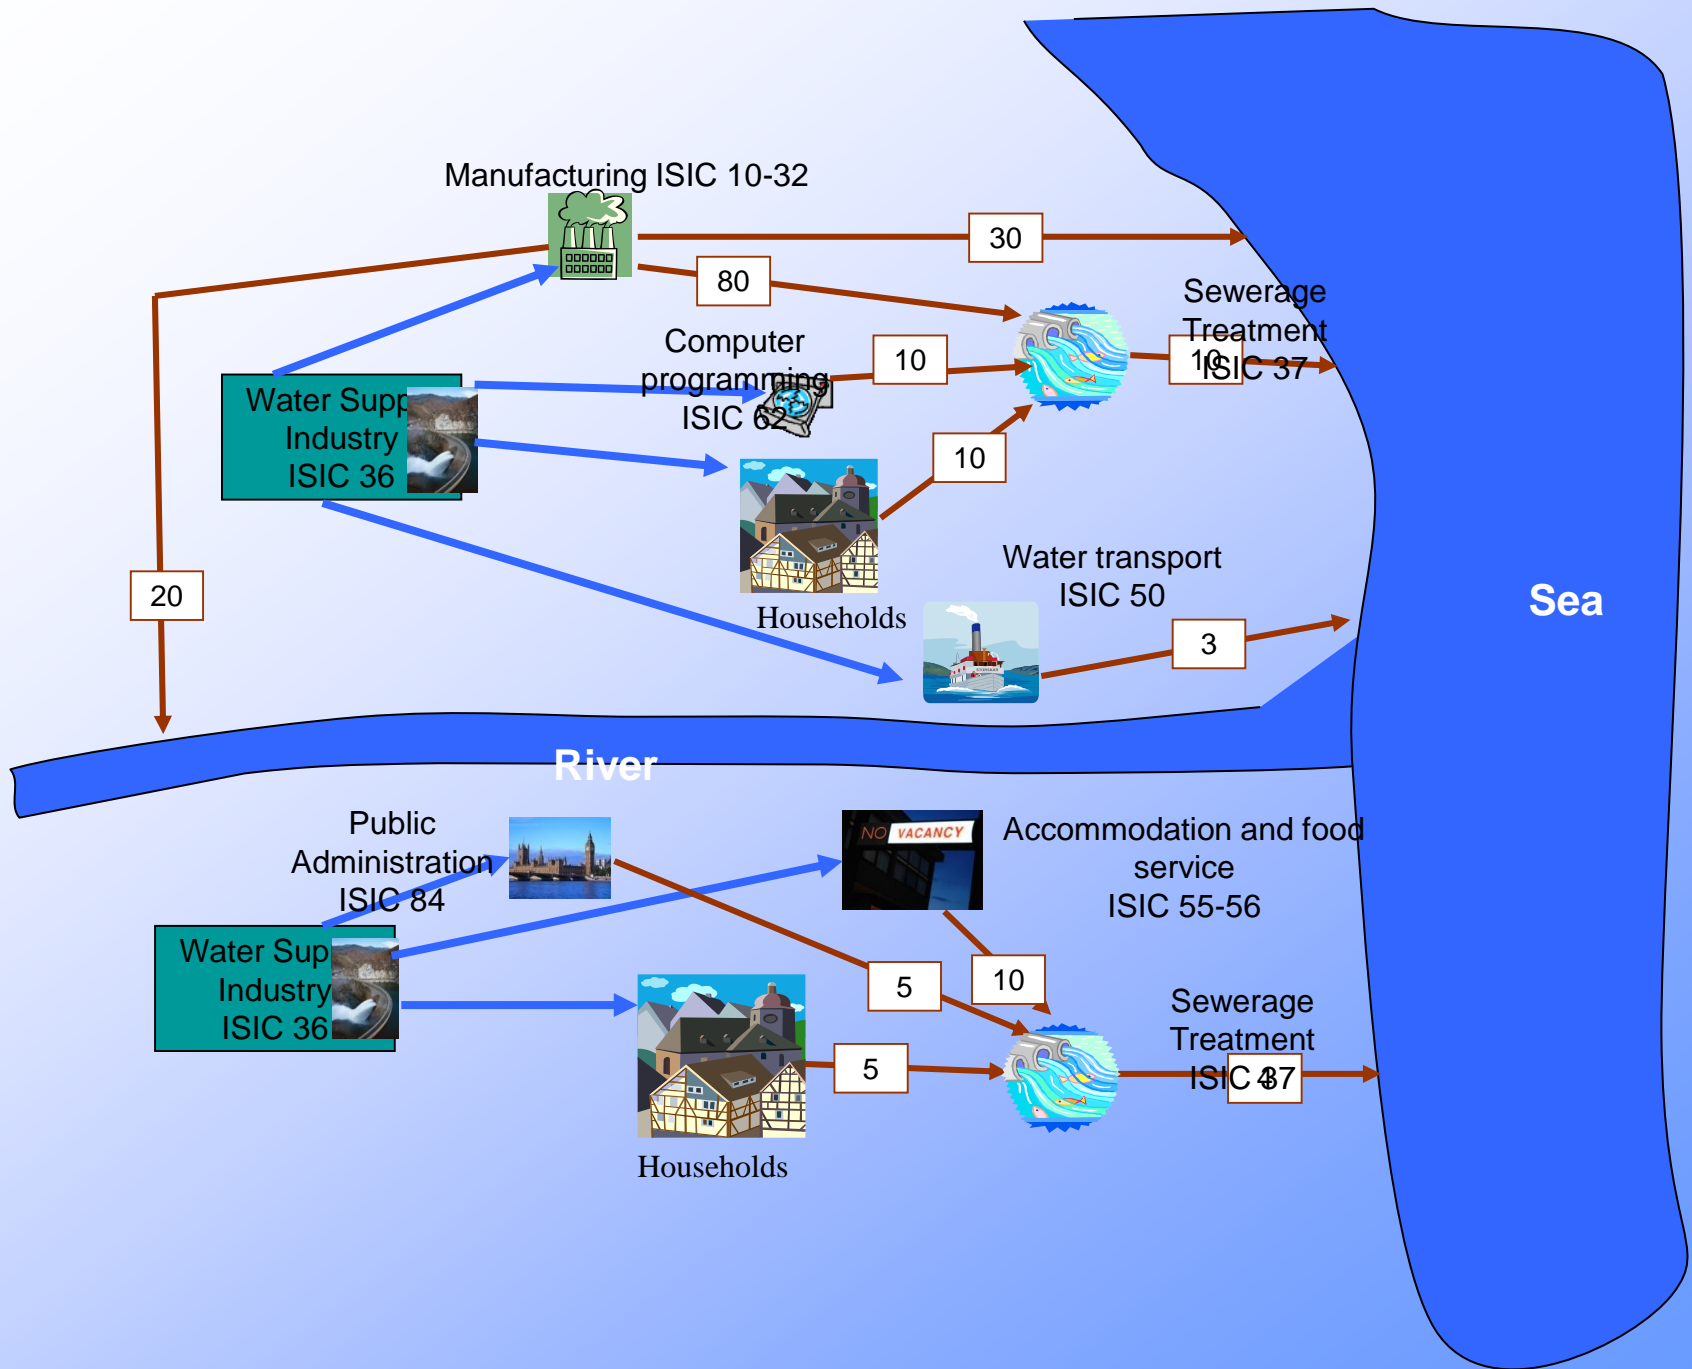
Manufacturing ISIC 10-32

30

80

Sewerage Treatment ISIC 37

10

Computer programming ISIC 62

10

Water Supp Industry ISIC 36

10

Households

20

Water transport ISIC 50

3

Sea

River

Public Administration ISIC 84

NO VACANCY

Accommodation and food service ISIC 55-56

Water Sup Industry ISIC 36

5

10

Sewerage Treatment ISIC 37

5

20

Households